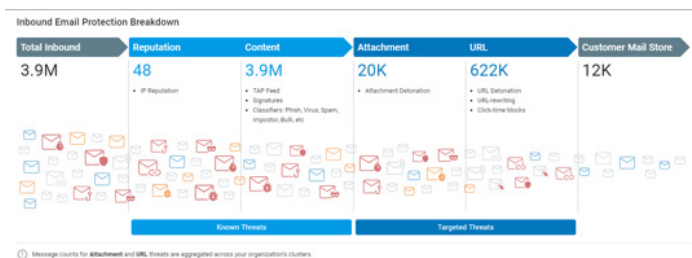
Inbound Email Protection Breakdown

Total Inbound
3.9M

Reputation
48
• IP Reputation

Content
3.9M
• TAP Feed
• Signatures
• Classifiers: Phish, Virus, Spam, Impostor, Bulk, etc

Attachment
20K
• Attachment Detonation

URL
622K
• URL Detonation
• URL rewriting
• Click-time blocks

Customer Mail Store
12K

Known Threats

Targeted Threats

Message counts for Attachment and URL threats are aggregated across your organization's clusters.